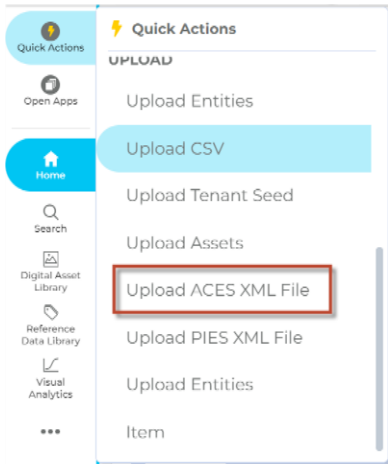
Quick Actions
Open Apps
Home
Search
Digital Asset Library
Reference Data Library
Visual Analytics
•••

Quick Actions
UPLOAD
Upload Entities
Upload CSV
Upload Tenant Seed
Upload Assets
Upload ACES XML File
Upload PIES XML File
Upload Entities
Item